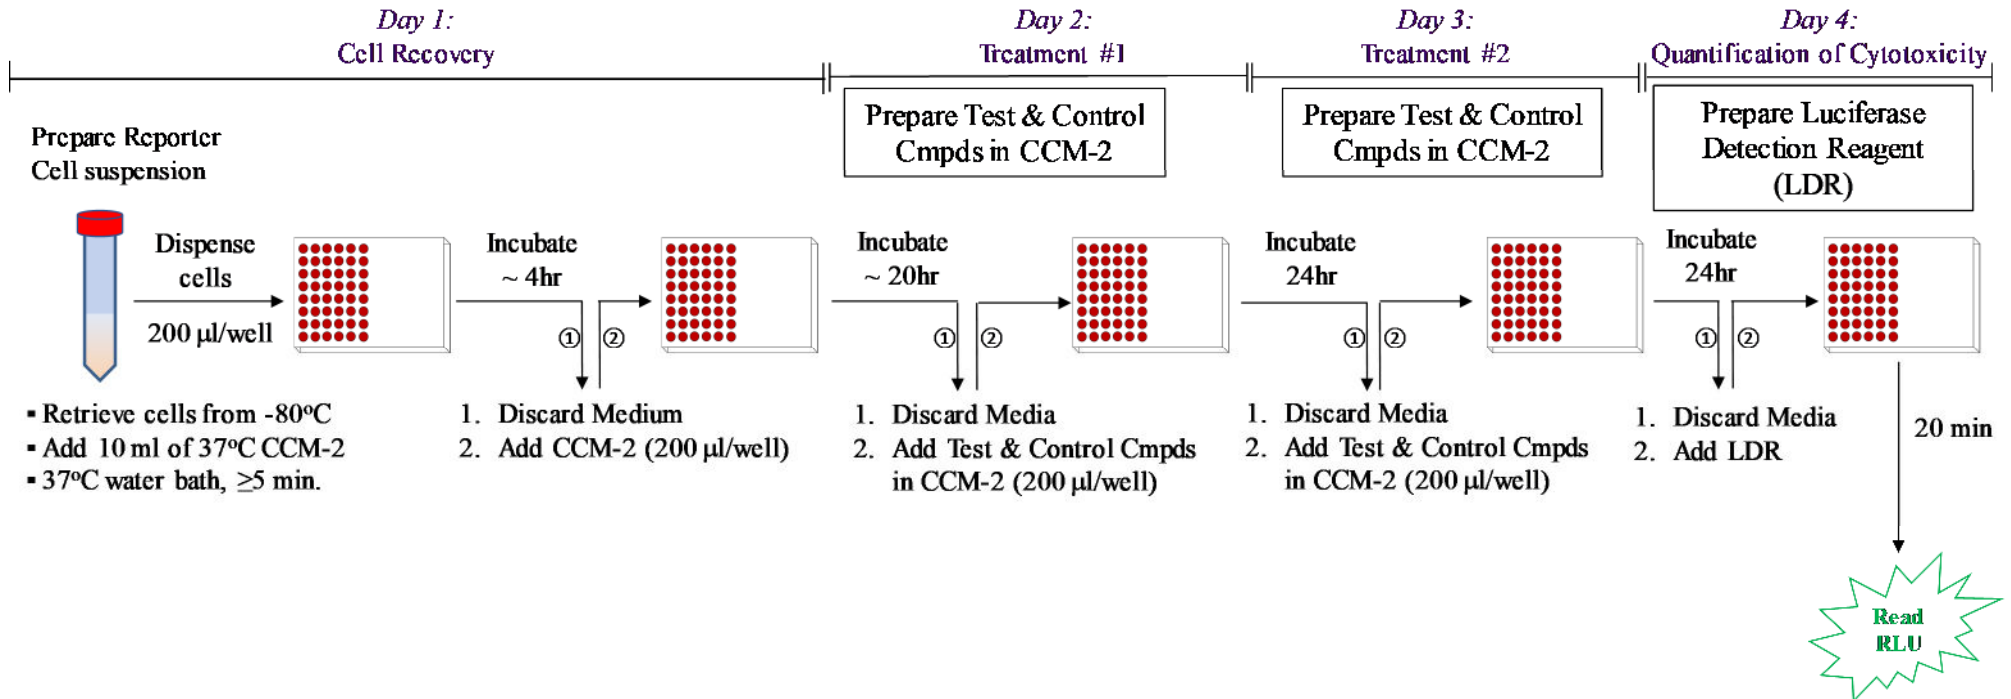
*Day 1:*
Cell Recovery

*Day 2:*
Treatment #1

*Day 3:*
Treatment #2

*Day 4:*
Quantification of Cytotoxicity

Prepare Reporter Cell suspension

Prepare Test & Control Cmpds in CCM-2

Prepare Test & Control Cmpds in CCM-2

Prepare Luciferase Detection Reagent (LDR)

Dispense cells

200 µl/well

Incubate ~ 4hr

① ②

Incubate ~ 20hr

① ②

Incubate 24hr

① ②

Incubate 24hr

① ②

▪ Retrieve cells from -80°C
▪ Add 10 ml of 37°C CCM-2
▪ 37°C water bath, ≥5 min.

1. Discard Medium
2. Add CCM-2 (200 µl/well)

1. Discard Media
2. Add Test & Control Cmpds in CCM-2 (200 µl/well)

1. Discard Media
2. Add Test & Control Cmpds in CCM-2 (200 µl/well)

1. Discard Media
2. Add LDR

20 min

Read RLU